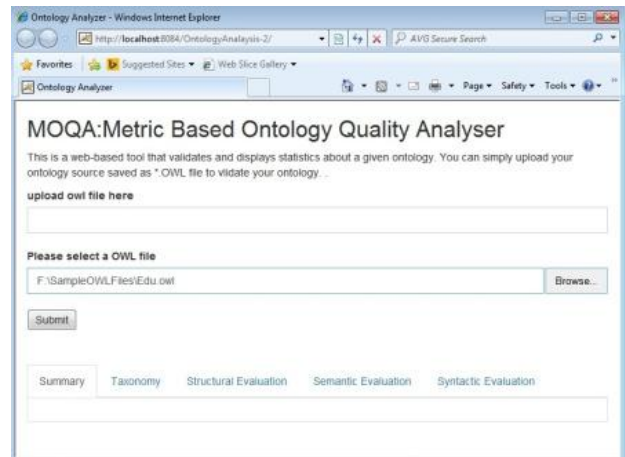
Ontology Analyzer - Windows Internet Explorer

http://localhost:8084/OntologyAnalysis-2/

AVG Secure Search

Favorites | Suggested Sites ▾ | Web Slice Gallery ▾

Ontology Analyzer

Page ▾ Safety ▾ Tools ▾

MOQA:Metric Based Ontology Quality Analyser

This is a web-based tool that validates and displays statistics about a given ontology. You can simply upload your ontology source saved as *.OWL file to vlidate your ontology. .

upload owl file here

Please select a OWL file

F:\SampleOWLFiles\Edu.owl

Browse...

Submit

Summary | Taxonomy | Structural Evaluation | Semantic Evaluation | Syntactic Evaluation